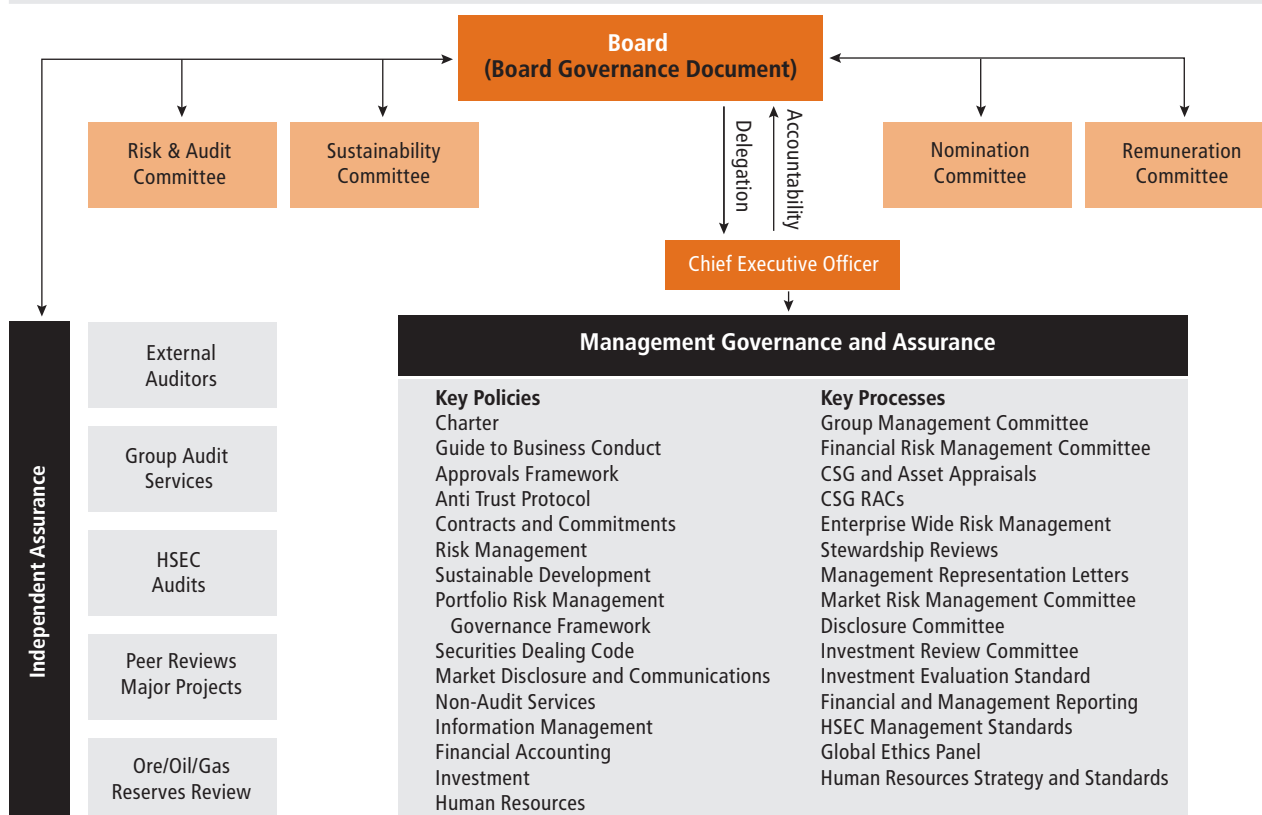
Board
(Board Governance Document)

Risk & Audit Committee

Sustainability Committee

Delegation

Accountability

Nomination Committee

Remuneration Committee

Chief Executive Officer

Independent Assurance

External Auditors

Group Audit Services

HSEC Audits

Peer Reviews Major Projects

Ore/Oil/Gas Reserves Review

Management Governance and Assurance

Key Policies
Charter
Guide to Business Conduct
Approvals Framework
Anti Trust Protocol
Contracts and Commitments
Risk Management
Sustainable Development
Portfolio Risk Management Governance Framework
Securities Dealing Code
Market Disclosure and Communications
Non-Audit Services
Information Management
Financial Accounting
Investment
Human Resources

Key Processes
Group Management Committee
Financial Risk Management Committee
CSG and Asset Appraisals
CSG RACs
Enterprise Wide Risk Management
Stewardship Reviews
Management Representation Letters
Market Risk Management Committee
Disclosure Committee
Investment Review Committee
Investment Evaluation Standard
Financial and Management Reporting
HSEC Management Standards
Global Ethics Panel
Human Resources Strategy and Standards